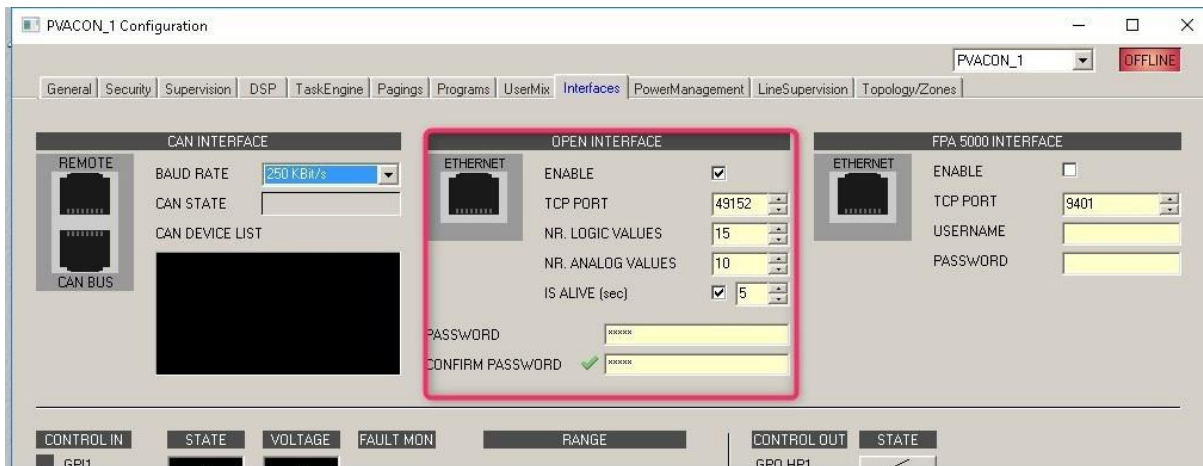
PVACON_1 Configuration

PVACON_1
OFFLINE

General | Security | Supervision | DSP | TaskEngine | Pagings | Programs | UserMix | Interfaces | PowerManagement | LineSupervision | Topology/Zones

CAN INTERFACE
REMOTE
BAUD RATE 250 KBit/s
CAN STATE
CAN DEVICE LIST
CAN BUS

OPEN INTERFACE
ETHERNET
ENABLE
TCP PORT 49152
NR. LOGIC VALUES 15
NR. ANALOG VALUES 10
IS ALIVE (sec) 5
PASSWORD *****
CONFIRM PASSWORD *****

FPA 5000 INTERFACE
ETHERNET
ENABLE
TCP PORT 9401
USERNAME
PASSWORD

CONTROL IN
STATE
VOLTAGE
FAULT MON
RANGE
CONTROL OUT
STATE
GPI1
GPO HP1